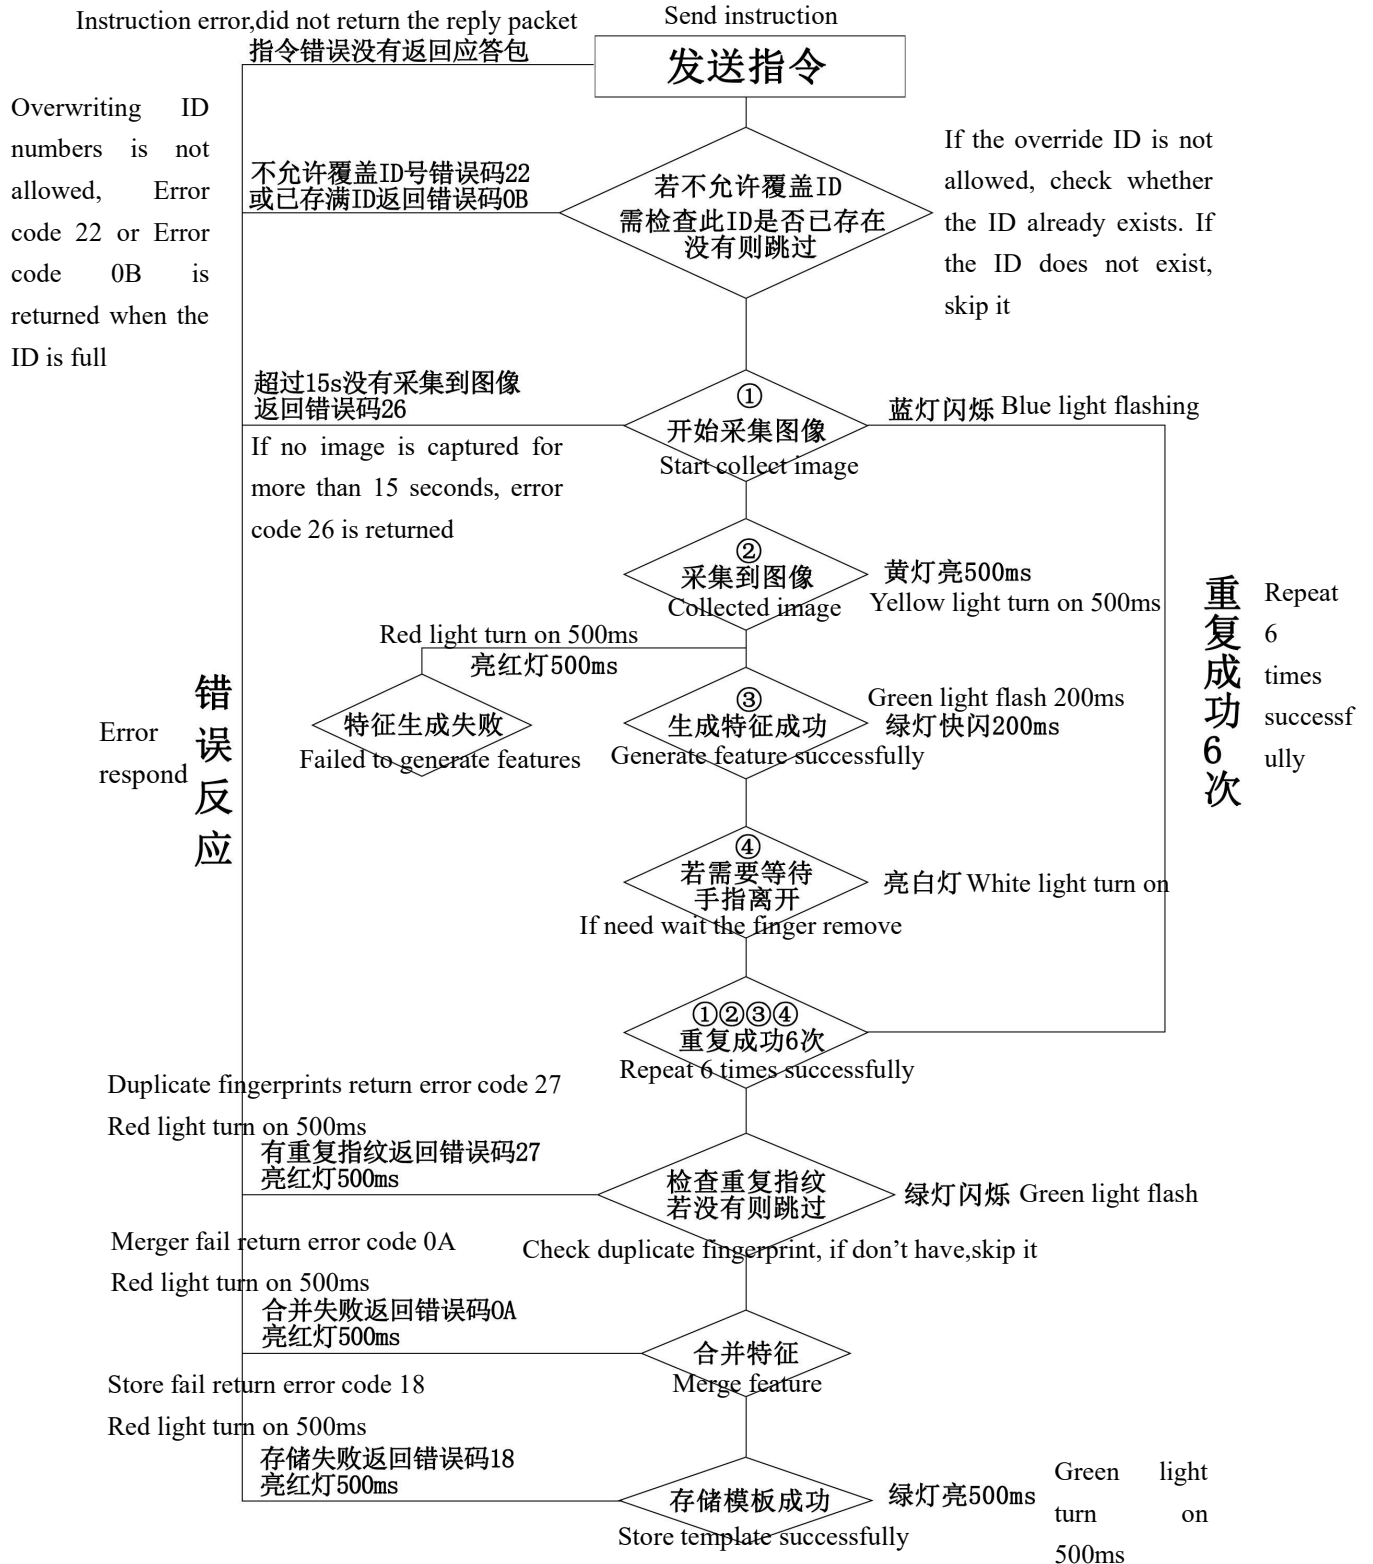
Instruction error,did not return the reply packet
指令错误没有返回应答包

Send instruction
发送指令

Overwriting ID numbers is not allowed, Error code 22 or Error code 0B is returned when the ID is full

不允许覆盖ID号错误码22
或已存满ID返回错误码0B

若不允许覆盖ID
需检查此ID是否已存在
没有则跳过

If the override ID is not allowed, check whether the ID already exists. If the ID does not exist, skip it

超过15s没有采集到图像
返回错误码26

If no image is captured for more than 15 seconds, error code 26 is returned

①
开始采集图像
Start collect image

蓝灯闪烁 Blue light flashing

②
采集到图像
Collected image

黄灯亮500ms
Yellow light turn on 500ms

重复成功6次

Repeat 6 times successfully

Red light turn on 500ms
亮红灯500ms

错误反应

Error respond

特征生成失败
Failed to generate features

③
生成特征成功
Generate feature successfully

Green light flash 200ms
绿灯快闪200ms

④
若需要等待
手指离开
If need wait the finger remove

亮白灯 White light turn on

①②③④
重复成功6次
Repeat 6 times successfully

Duplicate fingerprints return error code 27
Red light turn on 500ms
有重复指纹返回错误码27
亮红灯500ms

检查重复指纹
若没有则跳过
Check duplicate fingerprint, if don't have,skip it

绿灯闪烁 Green light flash

Merger fail return error code 0A
Red light turn on 500ms
合并失败返回错误码0A
亮红灯500ms

合并特征
Merge feature

Store fail return error code 18
Red light turn on 500ms
存储失败返回错误码18
亮红灯500ms

存储模板成功
Store template successfully

绿灯亮500ms

Green light turn on 500ms